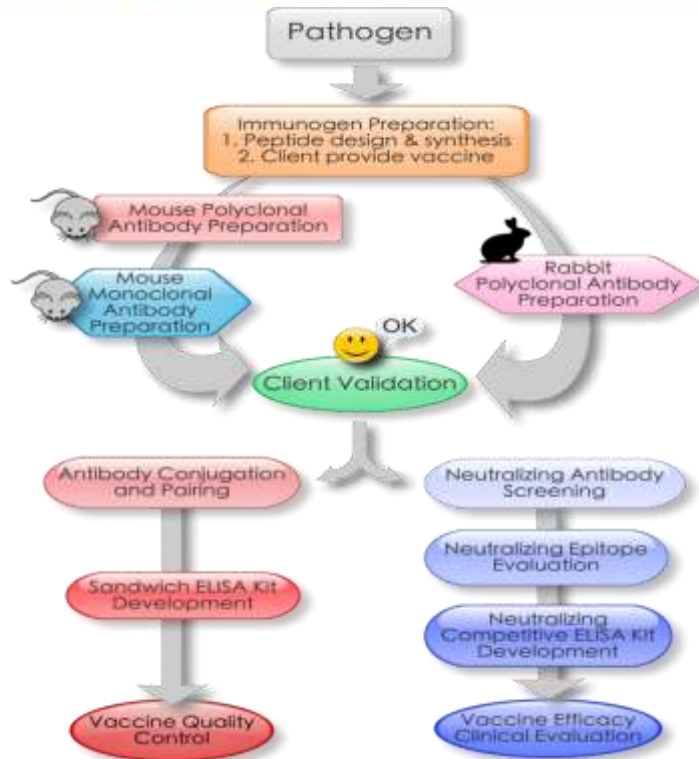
Pathogen

Immunogen Preparation:
1. Peptide design & synthesis
2. Client provide vaccine

Mouse Polyclonal Antibody Preparation

Mouse Monoclonal Antibody Preparation

Rabbit Polyclonal Antibody Preparation

OK

Client Validation

Antibody Conjugation and Pairing

Sandwich ELISA Kit Development

Vaccine Quality Control

Neutralizing Antibody Screening

Neutralizing Epitope Evaluation

Neutralizing Competitive ELISA Kit Development

Vaccine Efficacy Clinical Evaluation